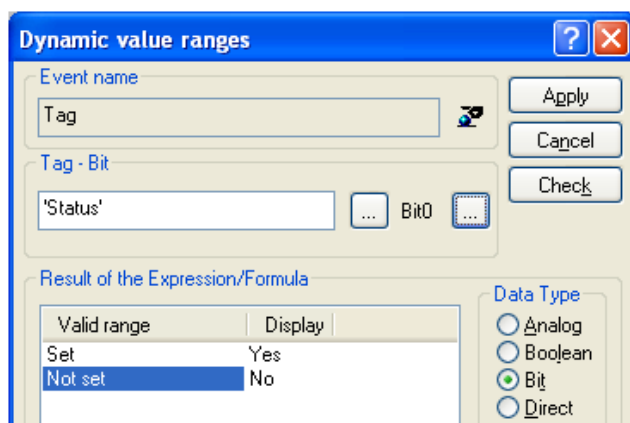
Dynamic value ranges

?

Event name

Tag

Apply

Cancel

Check

Tag - Bit

'Status'

...

Bit0

...

Result of the Expression/Formula

| Valid range | Display |
|---|---|
| Set | Yes |
| Not set | No |

Data Type

Analog

Boolean

Bit

Direct